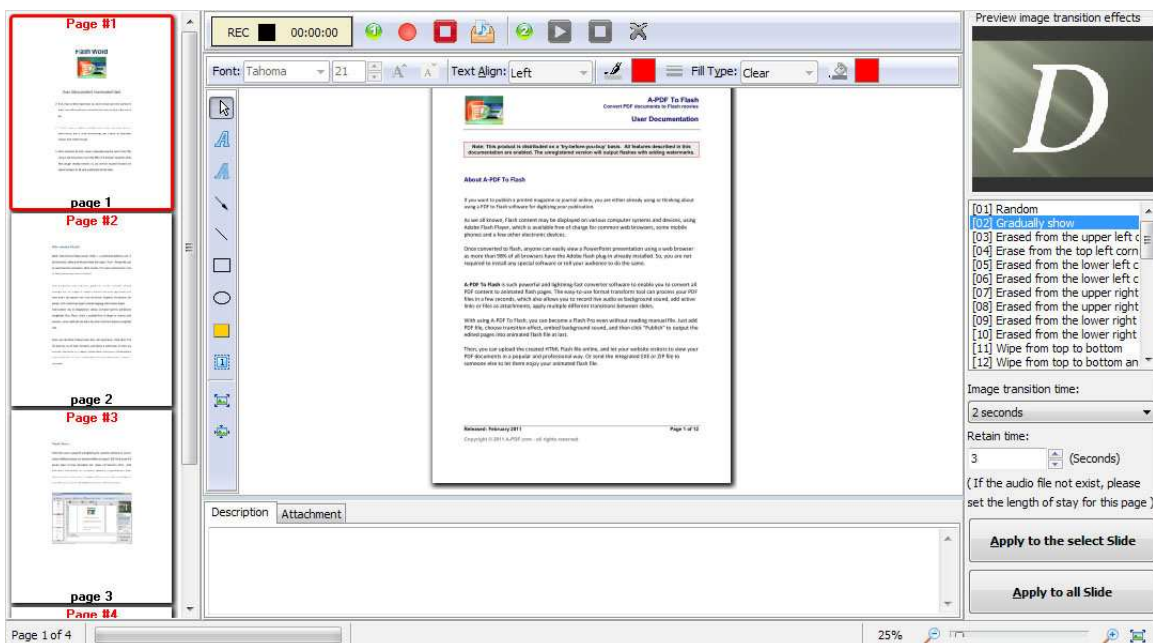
Page #1
Flash Word

page 1
Page #2

page 2
Page #3

page 3
Page #4

REC 00:00:00

Font: Tahoma 21 Text Align: Left Fill Type: Clear

A-PDF To Flash
Convert PDF documents to Flash movies
User Documentation

Note: This product is distributed on a 'try-before-you-buy' basis. All features described in this documentation are enabled. The unregistered version will output flashes with adding watermarks.

About A-PDF To Flash

If you want to publish a printed magazine or journal online, you are either already using or thinking about using a PDF to Flash software for digitizing your publication.

As we all known, Flash content may be displayed on various computer systems and devices, using Adobe Flash Player, which is available free of charge for common web browsers, some mobile phones and a few other electronic devices.

Once converted to flash, anyone can easily view a PowerPoint presentation using a web browser as more than 98% of all browsers have the Adobe Flash plug-in already installed. So, you are not required to install any special software or tell your audience to do the same.

A-PDF To Flash is such powerful and lightning-fast converter software to enable you to convert all PDF content to animated flash pages. The easy-to-use format transform tool can process your PDF files in a few seconds, which also allows you to record live audio as background sound, add active links or files as attachments, apply multiple different transitions between slides.

With using A-PDF To Flash, you can become a Flash Pro even without reading manual file. Just add PDF file, choose transition effect, embed background sound, and then click "Publish" to output the edited pages into animated flash file at last.

Then, you can upload the created HTML Flash file online, and let your website visitors to view your PDF documents in a popular and professional way. Or Send the integrated EXE or ZIP file to someone else to let them enjoy your animated flash file.

Released: February 2011 Page 1 of 12
Copyright © 2011 A-PDF.com - all rights reserved

Description Attachment

Preview image transition effects

D

[01] Random
[02] Gradually show
[03] Erased from the upper left c
[04] Erase from the top left corn
[05] Erased from the lower left c
[06] Erased from the lower left c
[07] Erased from the upper right
[08] Erased from the upper right
[09] Erased from the lower right
[10] Erased from the lower right
[11] Wipe from top to bottom
[12] Wipe from top to bottom an

Image transition time:
2 seconds
Retain time:
3 (Seconds)
( If the audio file not exist, please set the length of stay for this page )

Apply to the select Slide
Apply to all Slide

Page 1 of 4
25%